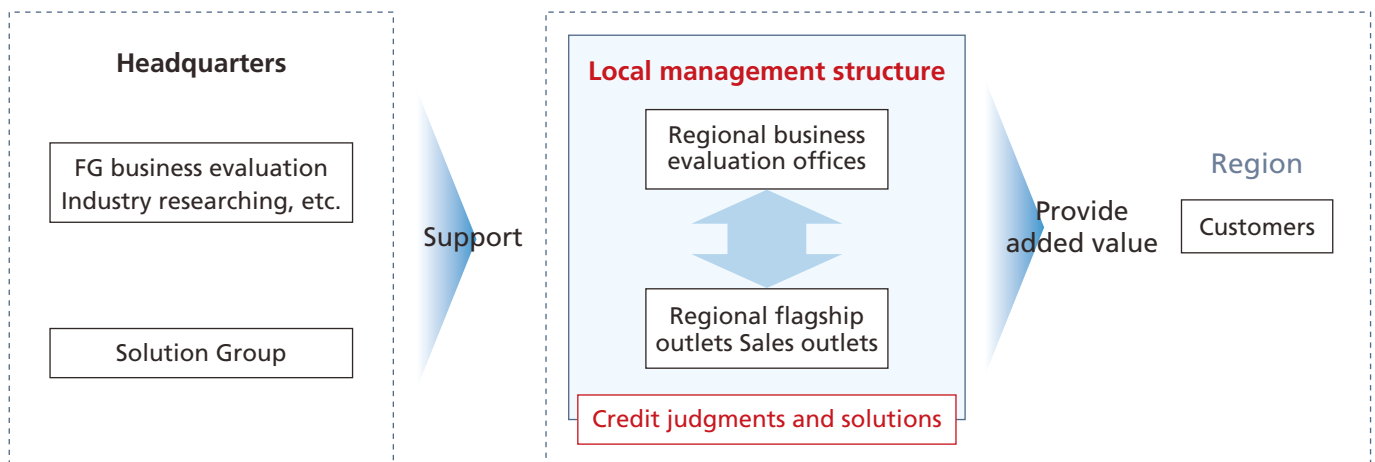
Headquarters

FG business evaluation
Industry researching, etc.

Solution Group

Support

Local management structure

Regional business evaluation offices

Regional flagship outlets Sales outlets

Credit judgments and solutions

Provide added value

Region

Customers